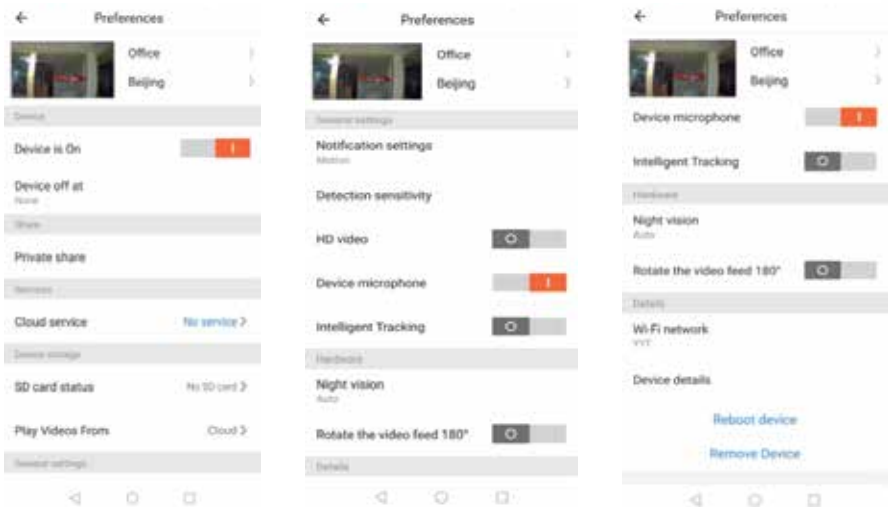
Preferences

Office

Beijing

Device

Device is On

Device off at
None

Share

Private share

Services

Cloud service No service

Device storage

SD card status No SD card

Play Videos From Cloud

General settings

Preferences

Office

Beijing

General settings

Notification settings
Motion

Detection sensitivity

HD video

Device microphone

Intelligent Tracking

Hardware

Night vision
Auto

Rotate the video feed 180°

Details

Preferences

Office

Beijing

Device microphone

Intelligent Tracking

Hardware

Night vision
Auto

Rotate the video feed 180°

Details

Wi-Fi network
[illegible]

Device details

Reboot device

Remove Device